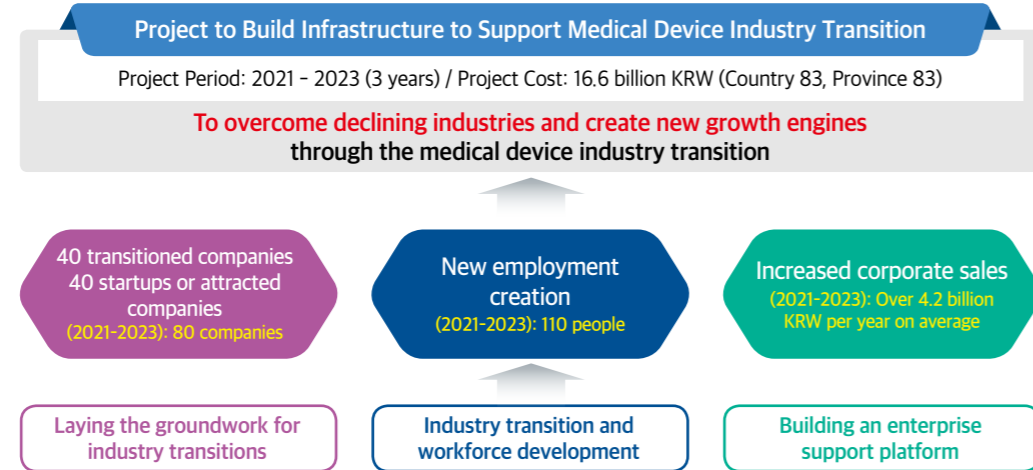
Project to Build Infrastructure to Support Medical Device Industry Transition

Project Period: 2021 – 2023 (3 years) / Project Cost: 16.6 billion KRW (Country 83, Province 83)

To overcome declining industries and create new growth engines through the medical device industry transition

40 transitioned companies
40 startups or attracted companies
(2021-2023): 80 companies

New employment creation
(2021-2023): 110 people

Increased corporate sales
(2021-2023): Over 4.2 billion KRW per year on average

Laying the groundwork for industry transitions

Industry transition and workforce development

Building an enterprise support platform